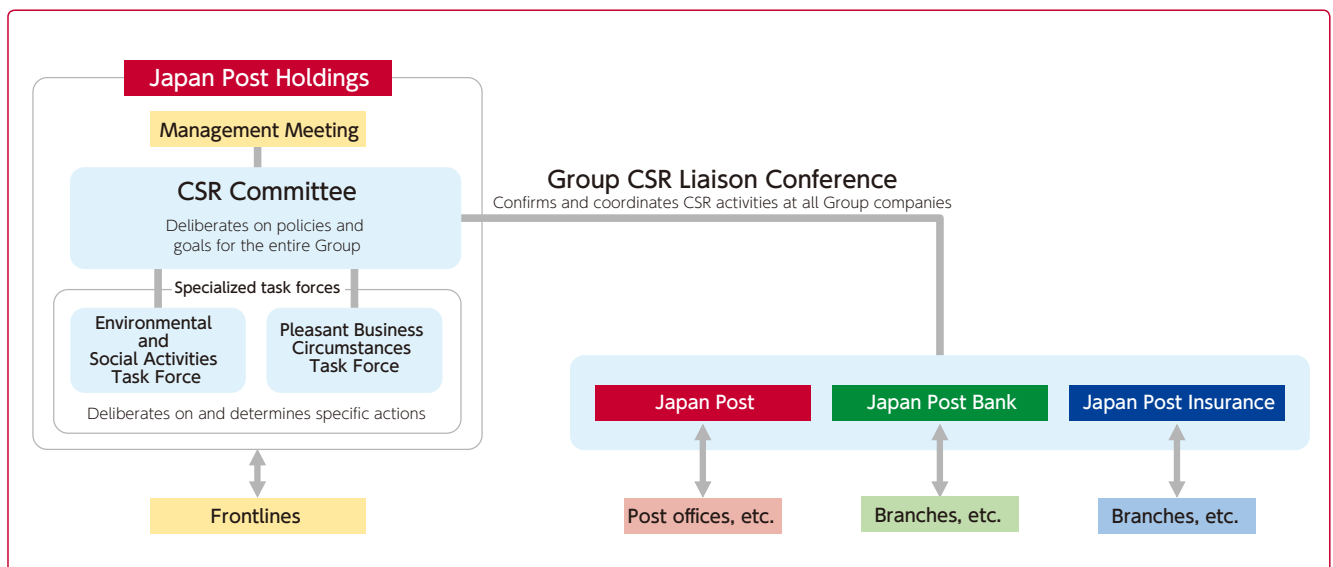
Japan Post Holdings

Management Meeting

CSR Committee

Deliberates on policies and goals for the entire Group

Specialized task forces

Environmental and Social Activities Task Force

Pleasant Business Circumstances Task Force

Deliberates on and determines specific actions

Frontlines

Group CSR Liaison Conference

Confirms and coordinates CSR activities at all Group companies

Japan Post

Japan Post Bank

Japan Post Insurance

Post offices, etc.

Branches, etc.

Branches, etc.